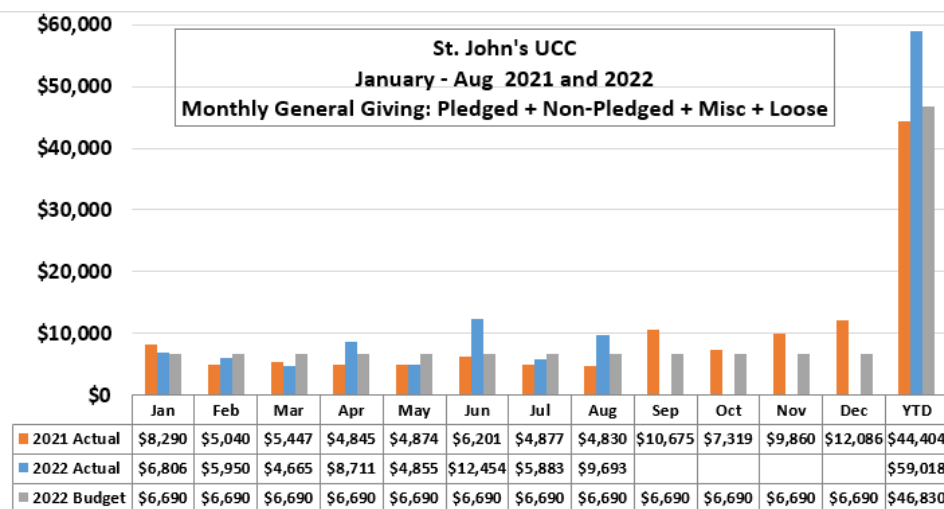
St. John's UCC
January - Aug 2021 and 2022
Monthly General Giving: Pledged + Non-Pledged + Misc + Loose

$60,000
$50,000
$40,000
$30,000
$20,000
$10,000
$0

| | Jan | Feb | Mar | Apr | May | Jun | Jul | Aug | Sep | Oct | Nov | Dec | YTD |
|---|---|---|---|---|---|---|---|---|---|---|---|---|---|
| 2021 Actual | $8,290 | $5,040 | $5,447 | $4,845 | $4,874 | $6,201 | $4,877 | $4,830 | $10,675 | $7,319 | $9,860 | $12,086 | $44,404 |
| 2022 Actual | $6,806 | $5,950 | $4,665 | $8,711 | $4,855 | $12,454 | $5,883 | $9,693 | | | | | $59,018 |
| 2022 Budget | $6,690 | $6,690 | $6,690 | $6,690 | $6,690 | $6,690 | $6,690 | $6,690 | $6,690 | $6,690 | $6,690 | $6,690 | $46,830 |